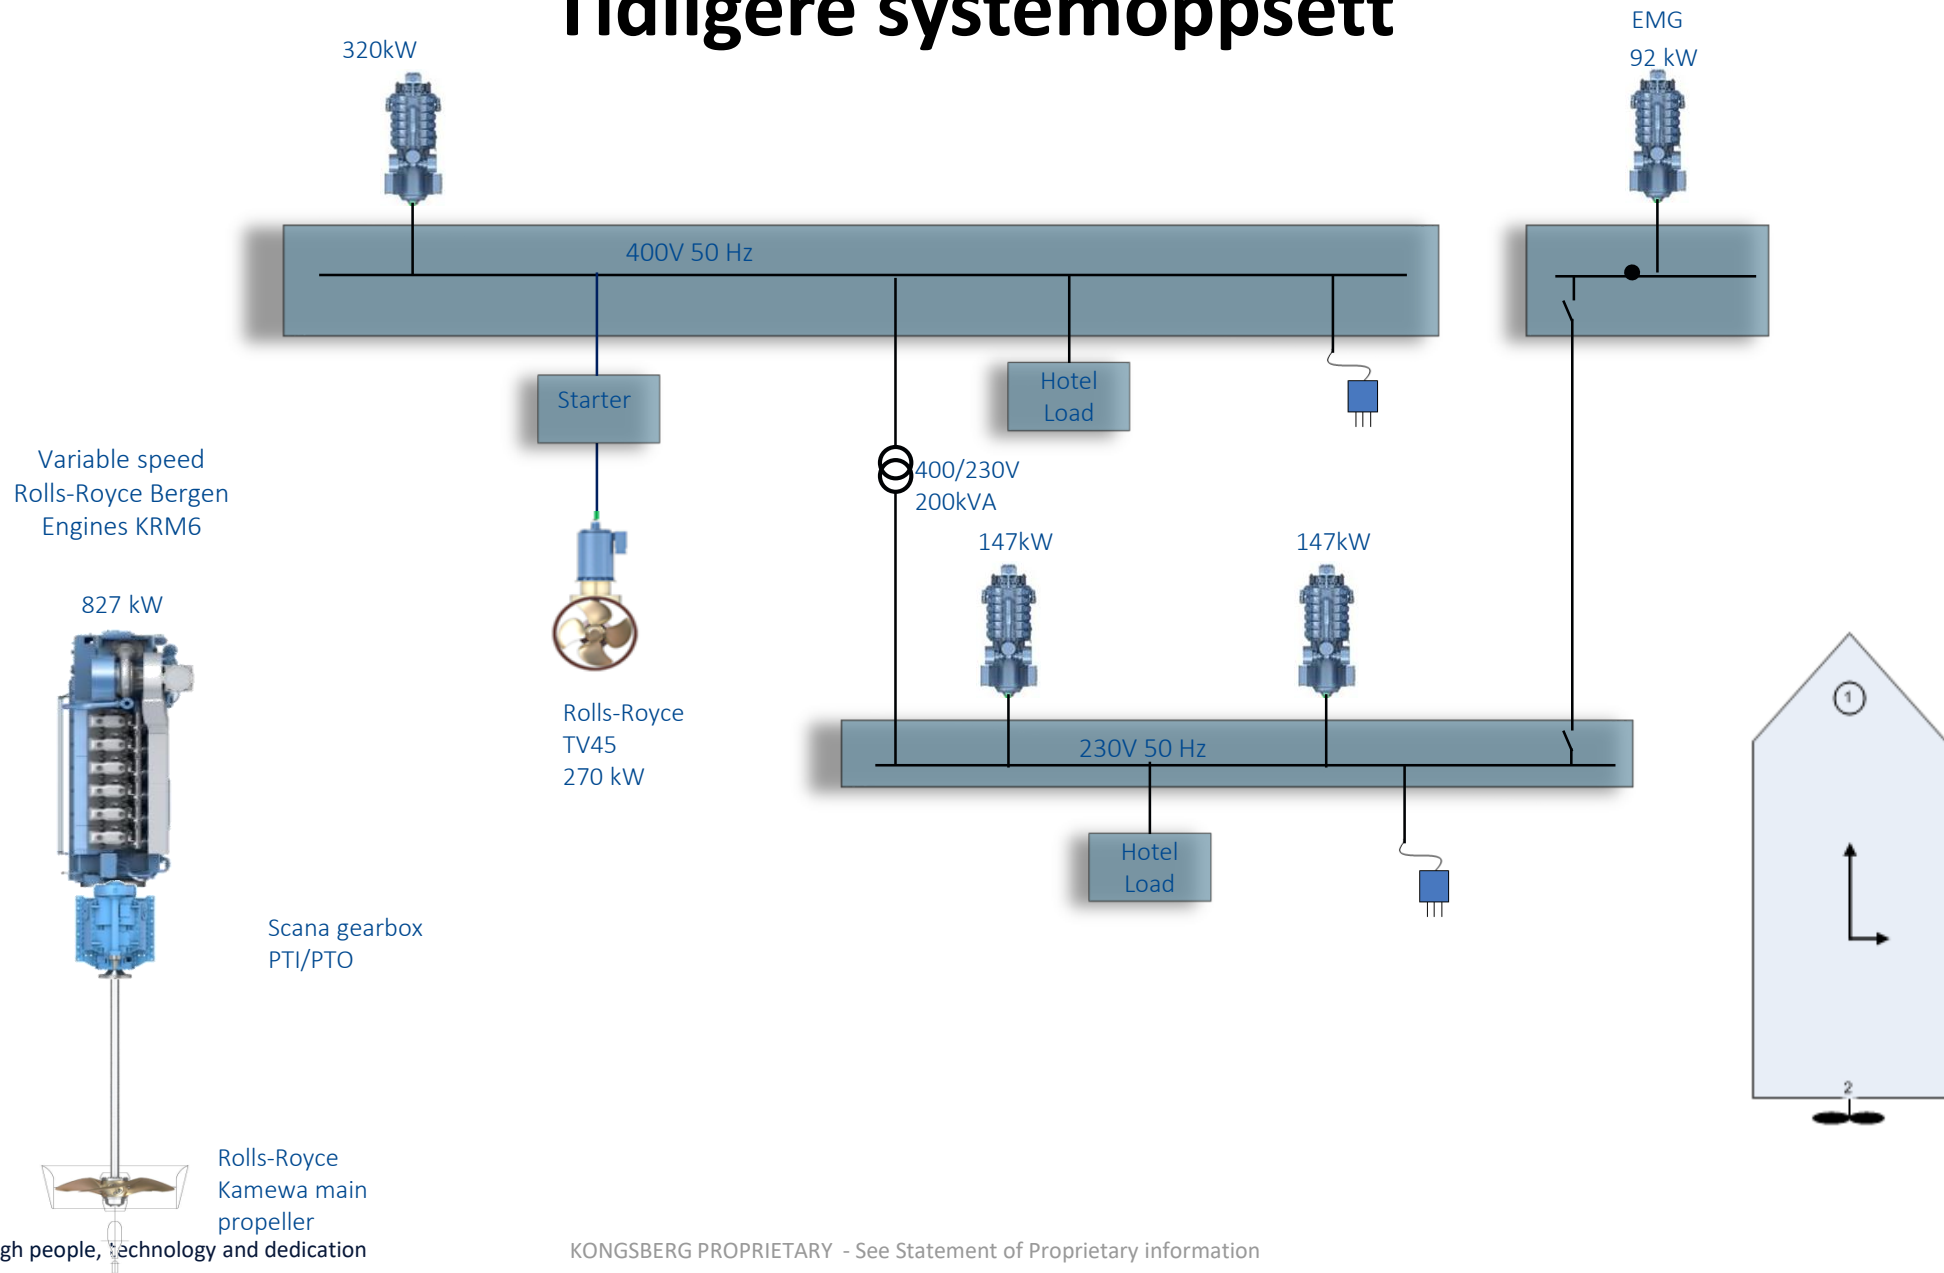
Tidligere systemoppsett

320kW

EMG
92 kW

400V 50 Hz

Starter

Hotel Load

Variable speed Rolls-Royce Bergen Engines KRM6

400/230V
200kVA

147kW

147kW

827 kW

Rolls-Royce TV45 270 kW

230V 50 Hz

1

Hotel Load

Scana gearbox PTI/PTO

2

Rolls-Royce Kamewa main propeller

gh people, technology and dedication

KONGSBERG PROPRIETARY - See Statement of Proprietary information